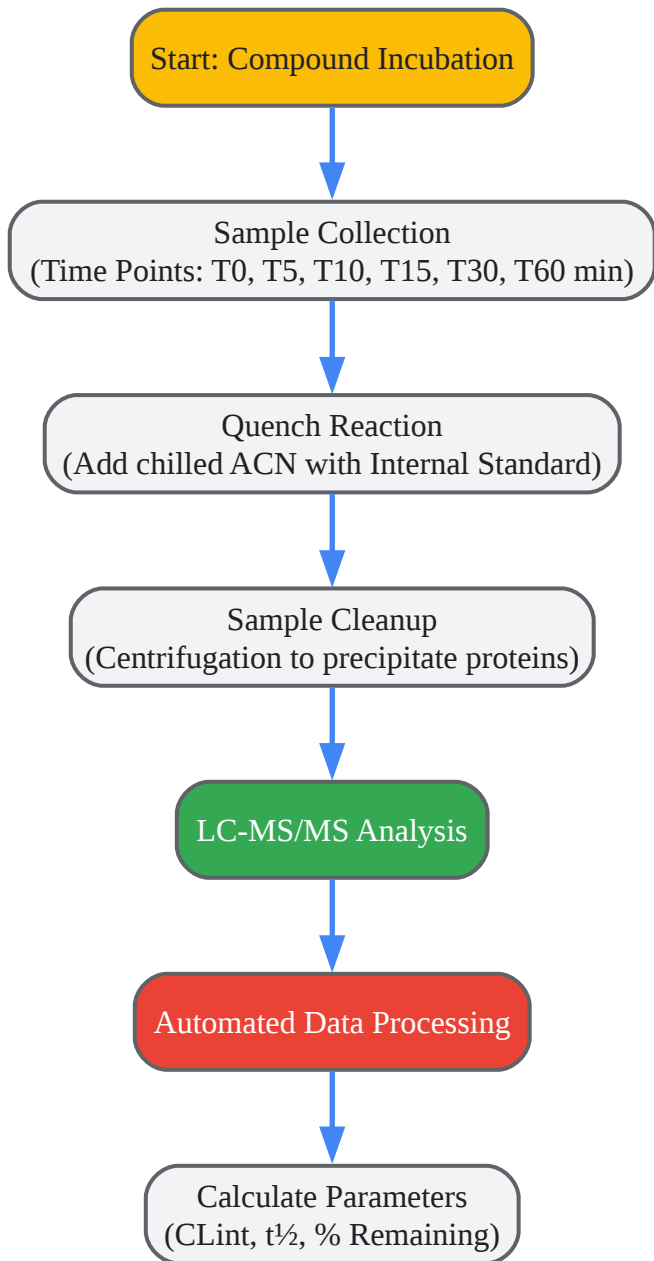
Start: Compound Incubation

Sample Collection
(Time Points: T0, T5, T10, T15, T30, T60 min)

Quench Reaction
(Add chilled ACN with Internal Standard)

Sample Cleanup
(Centrifugation to precipitate proteins)

LC-MS/MS Analysis

Automated Data Processing

Calculate Parameters
(CLint, t½, % Remaining)